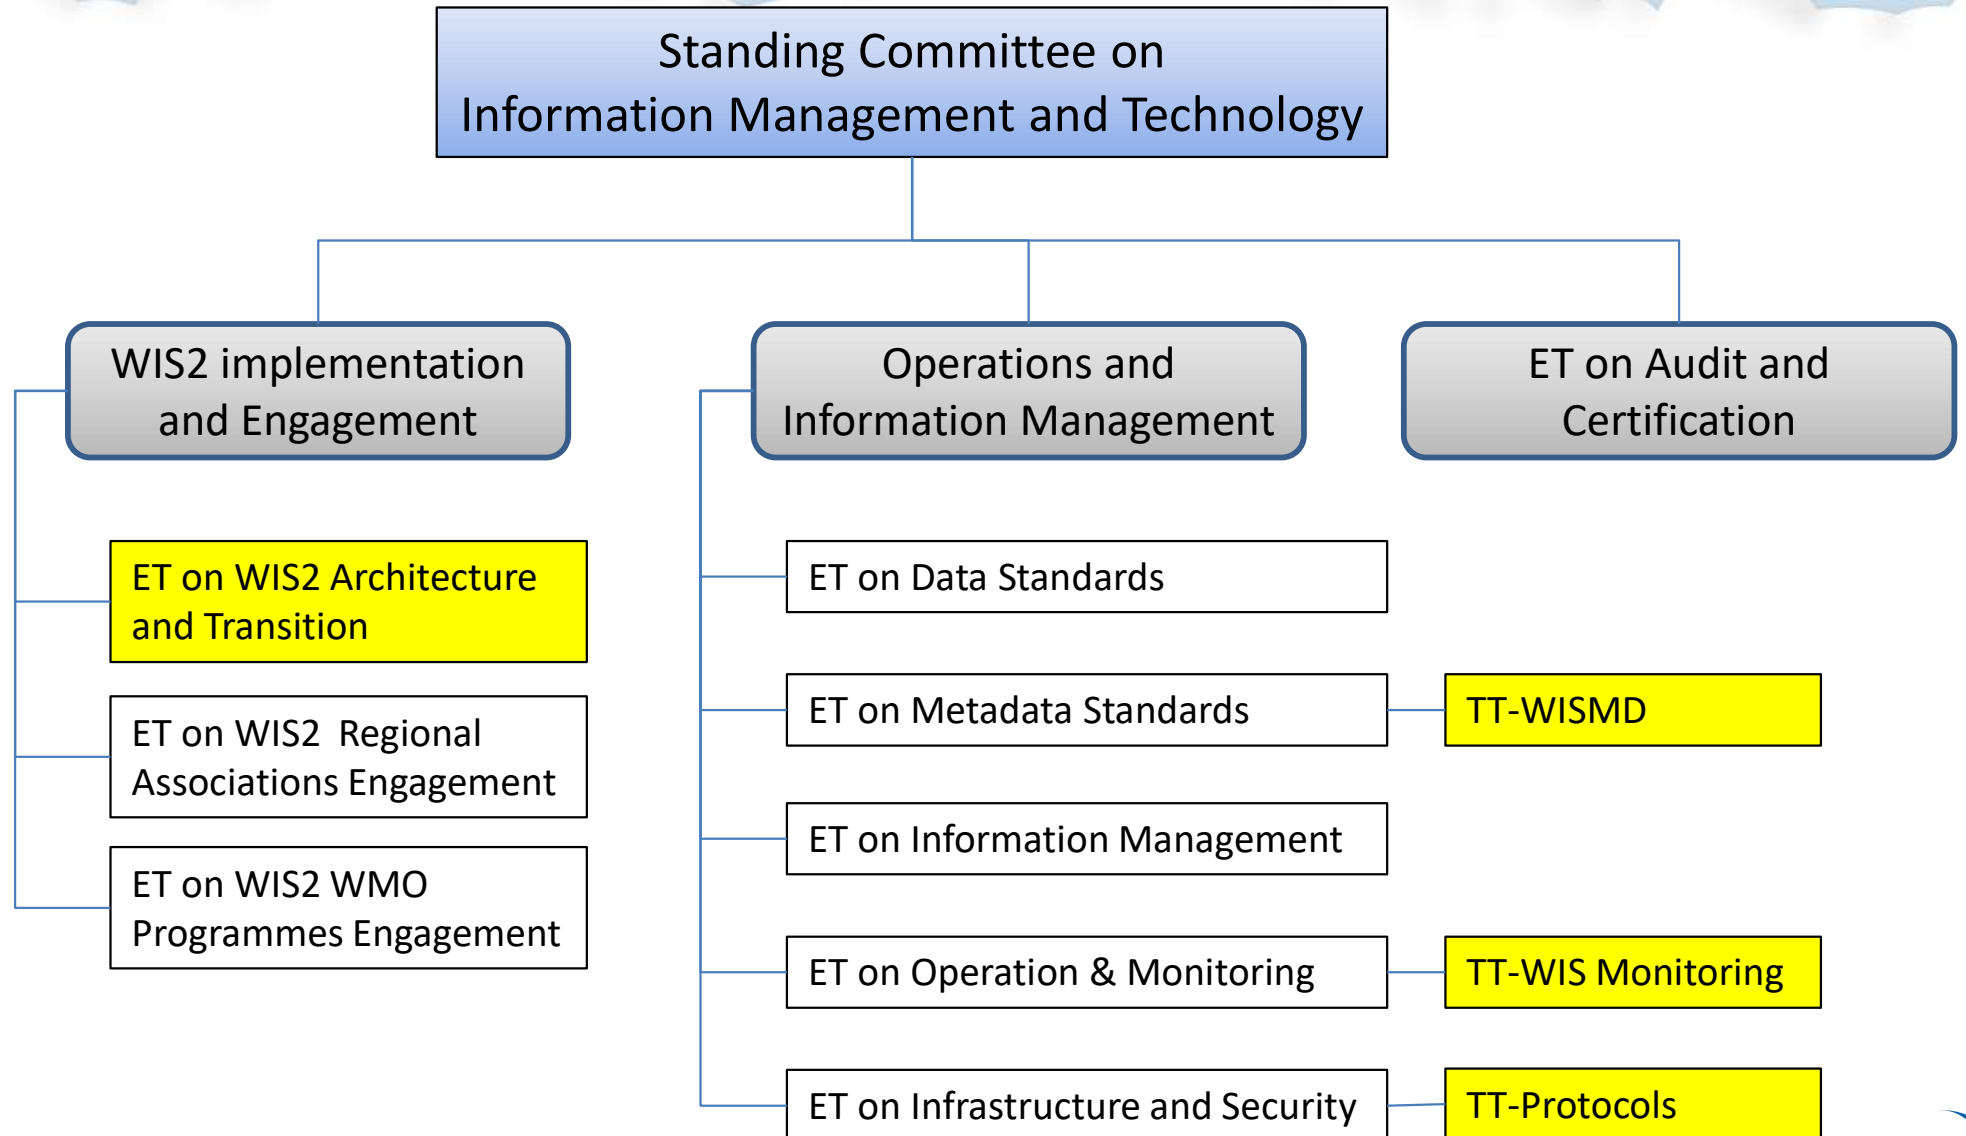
Standing Committee on
Information Management and Technology

WIS2 implementation and Engagement

Operations and Information Management

ET on Audit and Certification

ET on WIS2 Architecture and Transition

ET on WIS2 Regional Associations Engagement

ET on WIS2 WMO Programmes Engagement

ET on Data Standards

ET on Metadata Standards

TT-WISMD

ET on Information Management

ET on Operation & Monitoring

TT-WIS Monitoring

ET on Infrastructure and Security

TT-Protocols